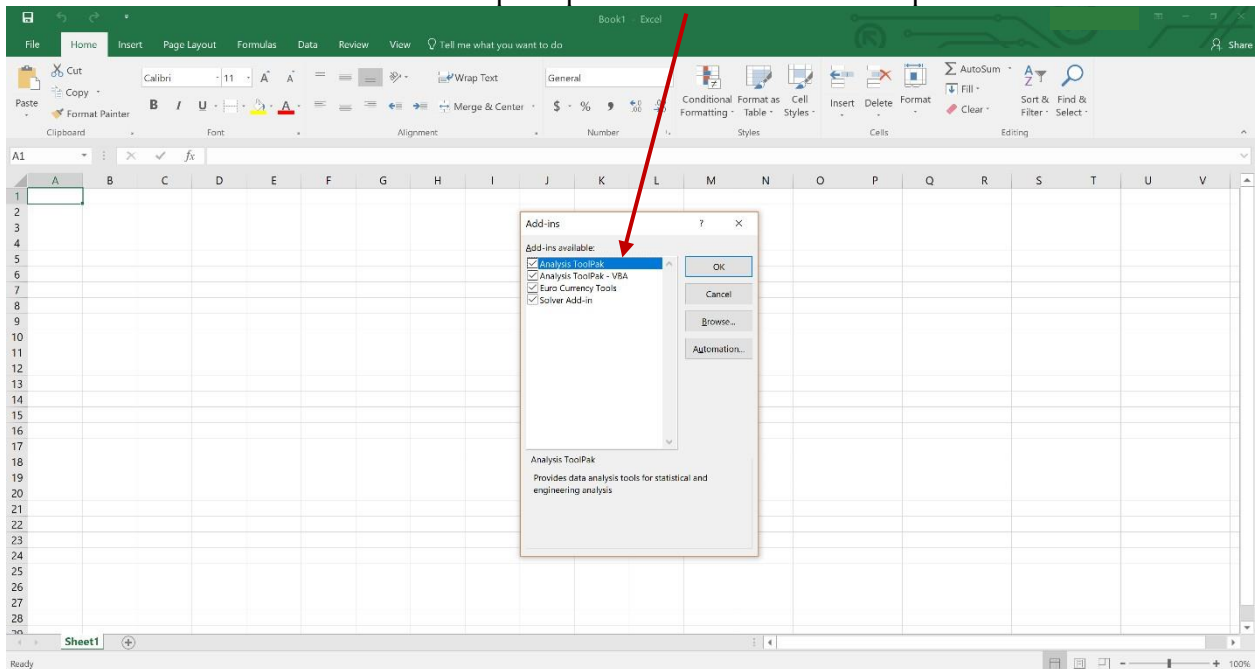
Book1 - Excel

File Home Insert Page Layout Formulas Data Review View Tell me what you want to do Share

Cut
Copy
Format Painter
Paste
Clipboard

Calibri 11 A A
B I U
Font

Wrap Text
Merge & Center
Alignment

General
$ % ,
Number

Conditional Formatting
Format as Table
Cell Styles
Styles

Insert Delete Format
Cells

AutoSum
Fill
Clear
Sort & Filter
Find & Select
Editing

A1 fx

A B C D E F G H I J K L M N O P Q R S T U V

1 2 3 4 5 6 7 8 9 10 11 12 13 14 15 16 17 18 19 20 21 22 23 24 25 26 27 28

Add-ins ? ×

Add-ins available:
Analysis ToolPak
Analysis ToolPak - VBA
Euro Currency Tools
Solver Add-in

OK
Cancel
Browse...
Automation...

Analysis ToolPak

Provides data analysis tools for statistical and engineering analysis

Sheet1

Ready

100%